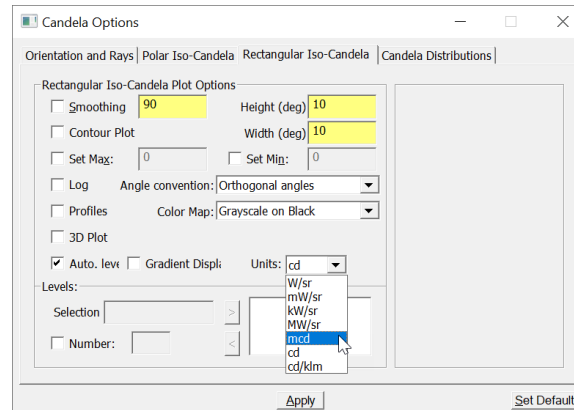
Candela Options

Orientation and Rays | Polar Iso-Candela | Rectangular Iso-Candela | Candela Distributions

Rectangular Iso-Candela Plot Options

Smoothing 90

Height (deg) 10

Contour Plot

Width (deg) 10

Set Max: 0

Set Min: 0

Log

Angle convention: Orthogonal angles

Profiles

Color Map: Grayscale on Black

3D Plot

Auto. leve

Gradient Displa

Units: cd

Levels:

Selection

>

Number:

<

W/sr
mW/sr
kW/sr
MW/sr
mcd
cd
cd/klm

Apply

Set Default